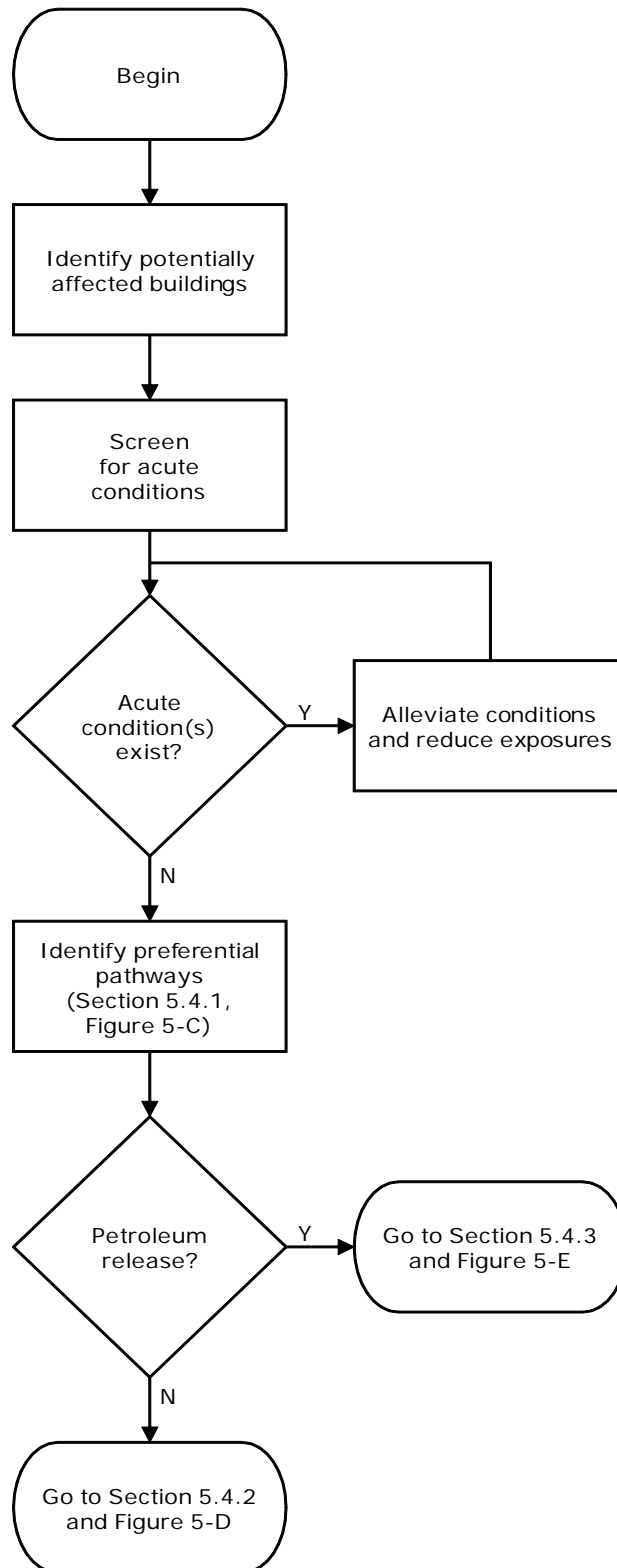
Begin

Identify potentially affected buildings

Screen for acute conditions

Acute condition(s) exist?

Y

Alleviate conditions and reduce exposures

N

Identify preferential pathways (Section 5.4.1, Figure 5-C)

Petroleum release?

Y

Go to Section 5.4.3 and Figure 5-E

N

Go to Section 5.4.2 and Figure 5-D